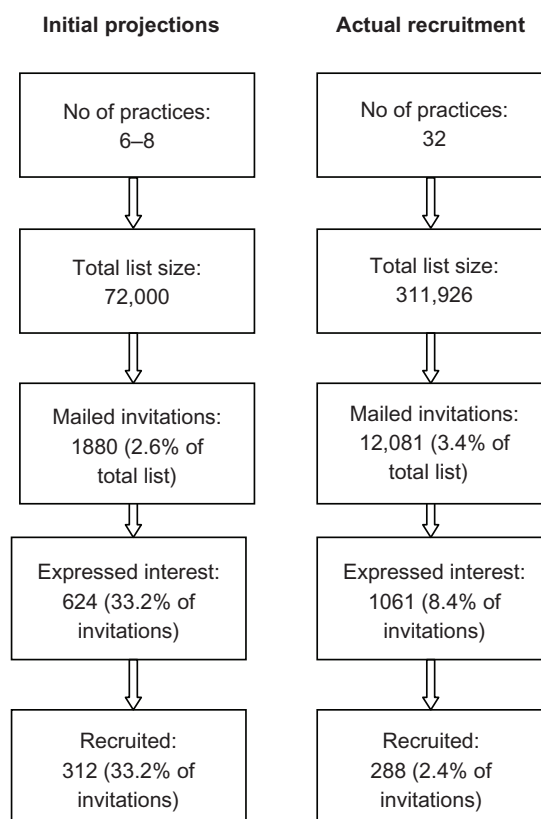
Initial projections

No of practices: 6–8

Total list size: 72,000

Mailed invitations: 1880 (2.6% of total list)

Expressed interest: 624 (33.2% of invitations)

Recruited: 312 (33.2% of invitations)

Actual recruitment

No of practices: 32

Total list size: 311,926

Mailed invitations: 12,081 (3.4% of total list)

Expressed interest: 1061 (8.4% of invitations)

Recruited: 288 (2.4% of invitations)